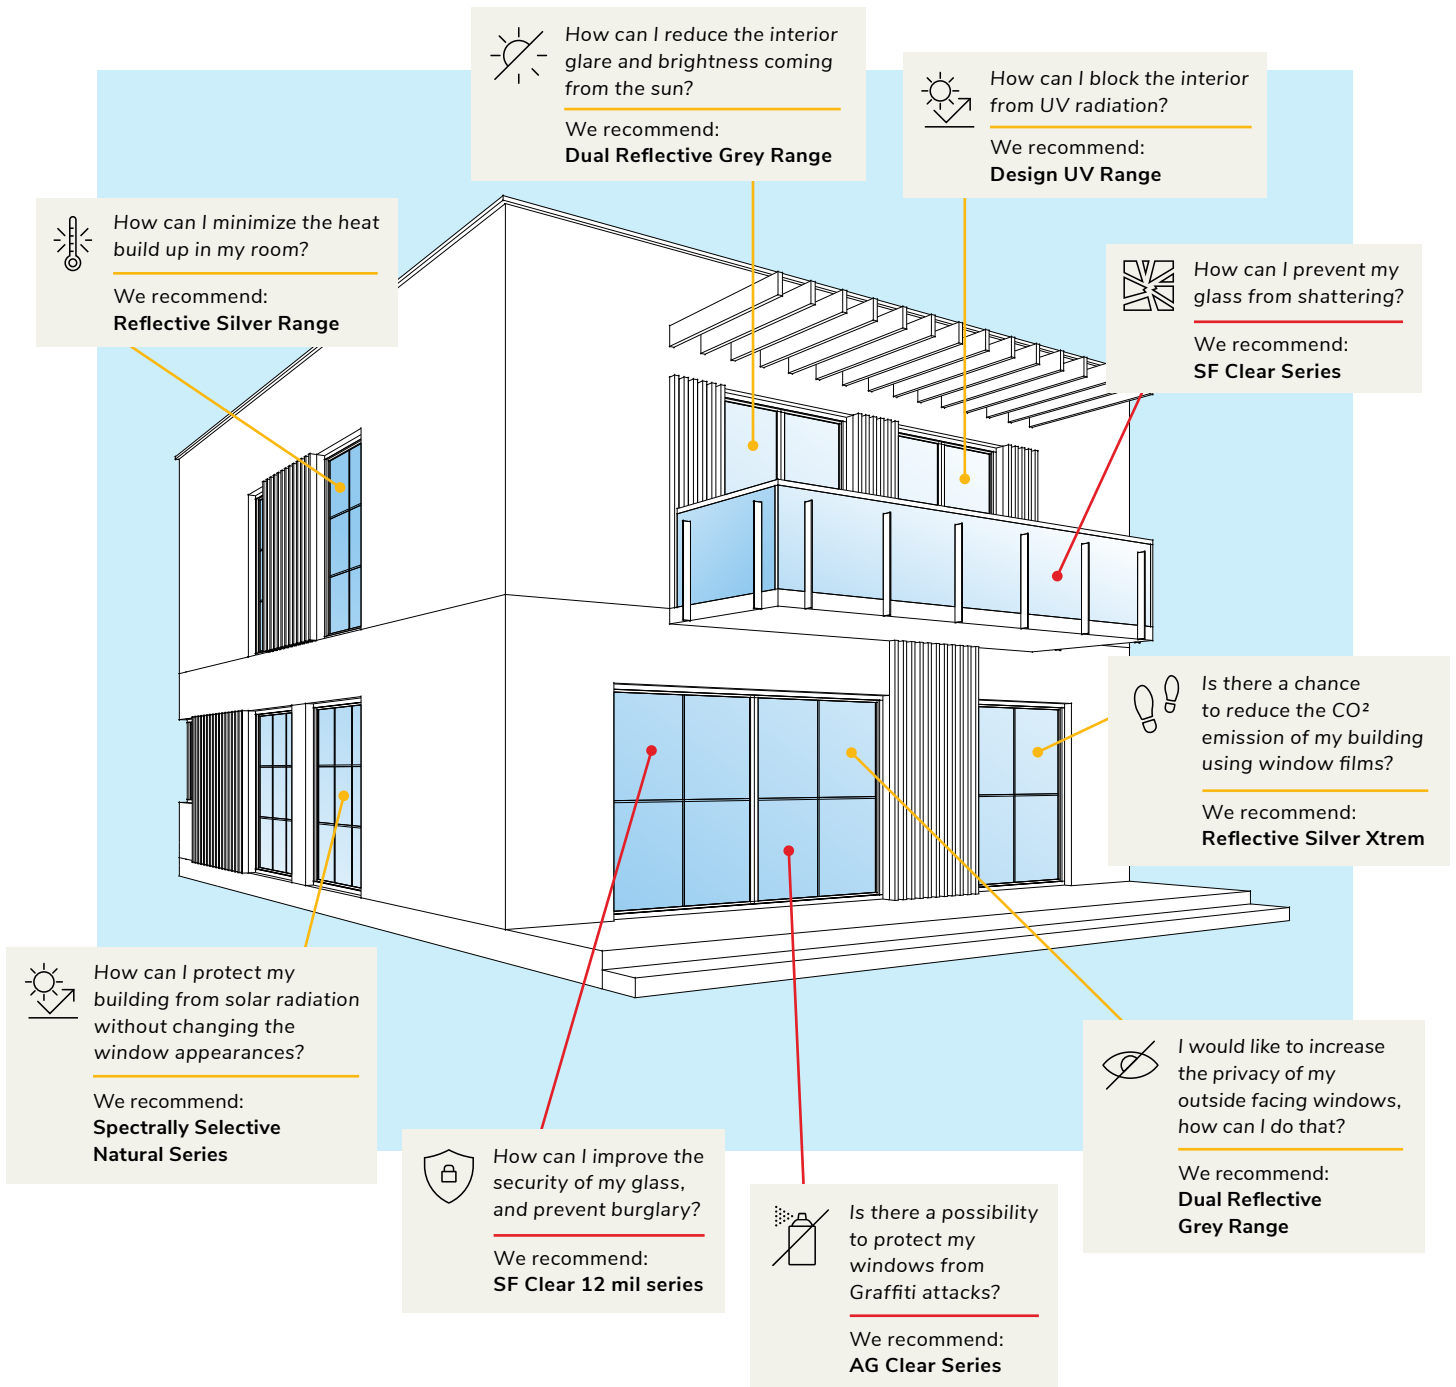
How can I reduce the interior glare and brightness coming from the sun?

We recommend:
**Dual Reflective Grey Range**

How can I block the interior from UV radiation?

We recommend:
**Design UV Range**

How can I minimize the heat build up in my room?

We recommend:
**Reflective Silver Range**

How can I prevent my glass from shattering?

We recommend:
**SF Clear Series**

Is there a chance to reduce the CO² emission of my building using window films?

We recommend:
**Reflective Silver Xtrem**

How can I protect my building from solar radiation without changing the window appearances?

We recommend:
**Spectrally Selective Natural Series**

How can I improve the security of my glass, and prevent burglary?

We recommend:
**SF Clear 12 mil series**

Is there a possibility to protect my windows from Graffiti attacks?

We recommend:
**AG Clear Series**

I would like to increase the privacy of my outside facing windows, how can I do that?

We recommend:
**Dual Reflective Grey Range**